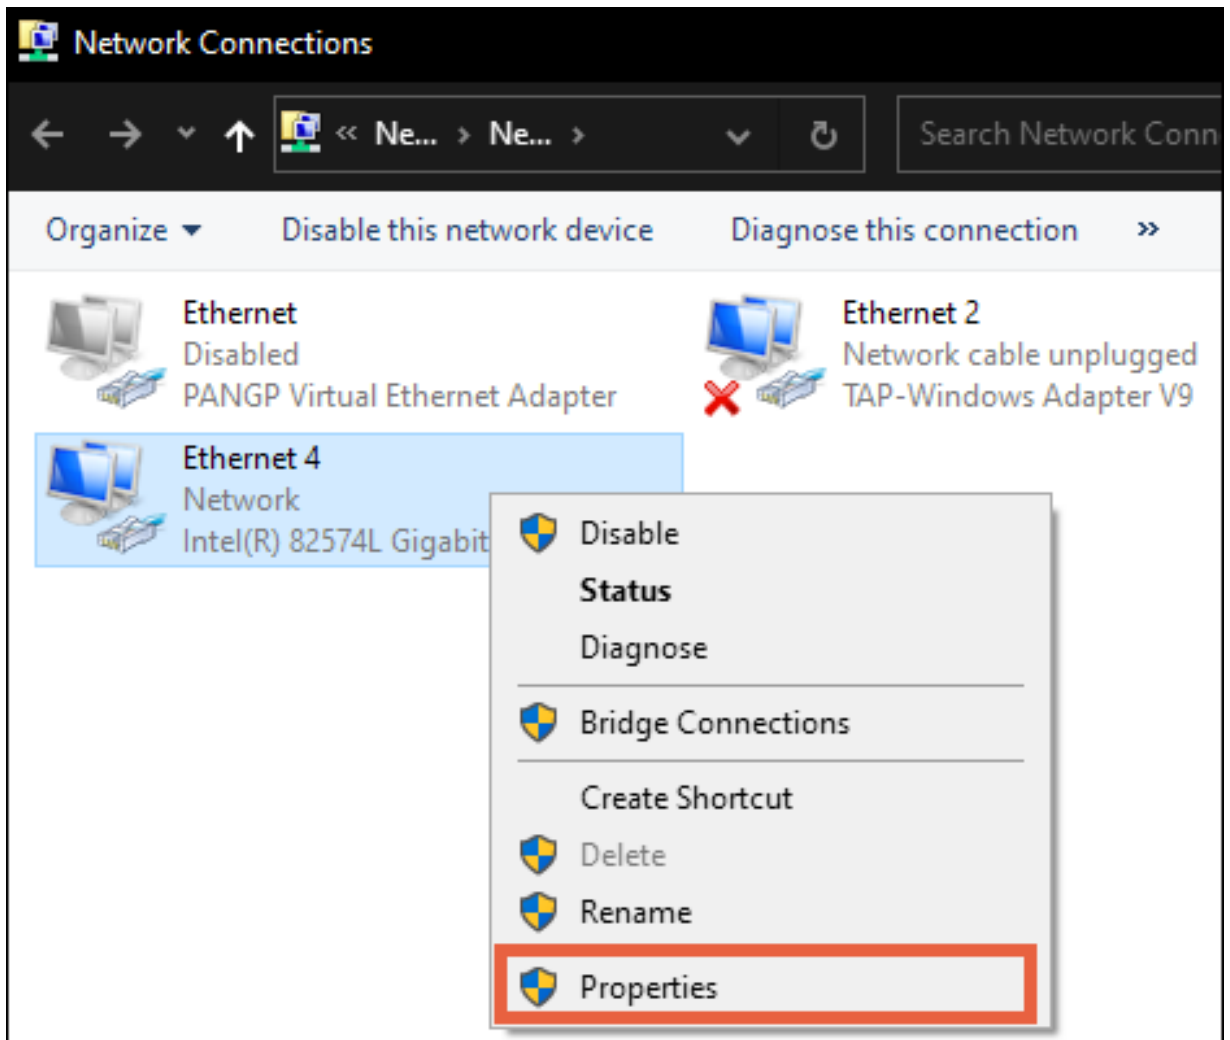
Network Connections

« Ne... › Ne... ›

Search Network Conn

Organize ▾ Disable this network device Diagnose this connection »

Ethernet
Disabled
PANGP Virtual Ethernet Adapter

Ethernet 2
Network cable unplugged
TAP-Windows Adapter V9

Ethernet 4
Network
Intel(R) 82574L Gigabit

Disable
Status
Diagnose
Bridge Connections
Create Shortcut
Delete
Rename
Properties